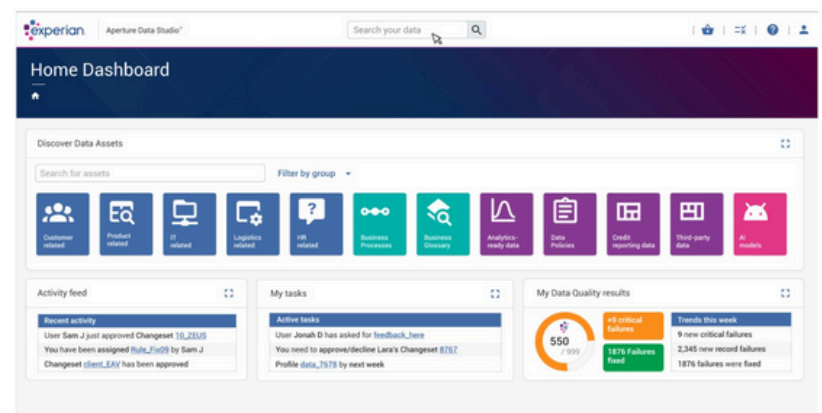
experian | Aperture Data Studio

Search your data

Home Dashboard

Discover Data Assets

Search for assets

Filter by group

Customer related

Product related

IT related

Logistics related

HR related

Business Processes

Business Glossary

Analytics-ready data

Data Policies

Credit reporting data

Third-party data

AI models

Activity feed

| Recent activity |
|---|
| User Sam J just approved Changeset 10_ZEUS |
| You have been assigned Rule_Fix09 by Sam J |
| Changeset client_EAV has been approved |

My tasks

| Active tasks |
|---|
| User Jonah D has asked for feedback_here |
| You need to approve/decline Lara's Changeset 8767 |
| Profile data_7678 by next week |

My Data Quality results

550
/ 999

+9 critical failures

1876 Failures fixed

| Trends this week |
|---|
| 9 new critical failures |
| 2,345 new record failures |
| 1876 failures were fixed |